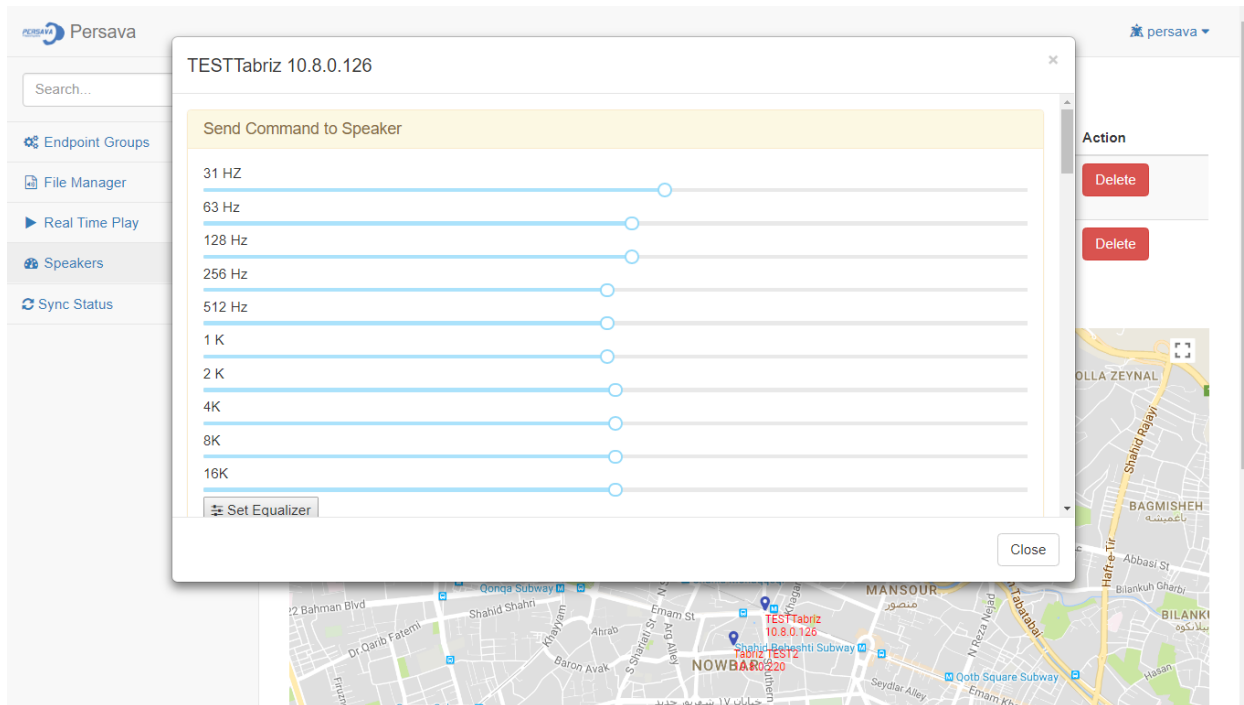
PERSAVA Persava

persava

Search...

Endpoint Groups

File Manager

Real Time Play

Speakers

Sync Status

TESTTabriz 10.8.0.126

×

Send Command to Speaker

31 HZ

63 Hz

128 Hz

256 Hz

512 Hz

1 K

2 K

4K

8K

16K

Set Equalizer

Close

Action

Delete

Delete

OLLA ZEYNAL

Shahid Rajayi

BAGMISHEH

باغمیشه

Abbasi St

Haft-e-Tir

Bilankuh Gharbi

BILANKU

بیلانکوه

Tabatabai

MANSOUR

منصور

Qonqa Subway

22 Bahman Blvd

Shahid Shahri

Emam St

Dr.Qarib Fatemi

Ahrab

Khayyam

S Shariati St

Arg Alley

TESTTabriz 10.8.0.126

Tabriz_TEST2 10.8.0.220

Shahid Beheshti Subway

NOWBAR

Baron Avak

N Reza Nejad

Seydlar Alley

Qotb Square Subway

Emam Kh

Hasan